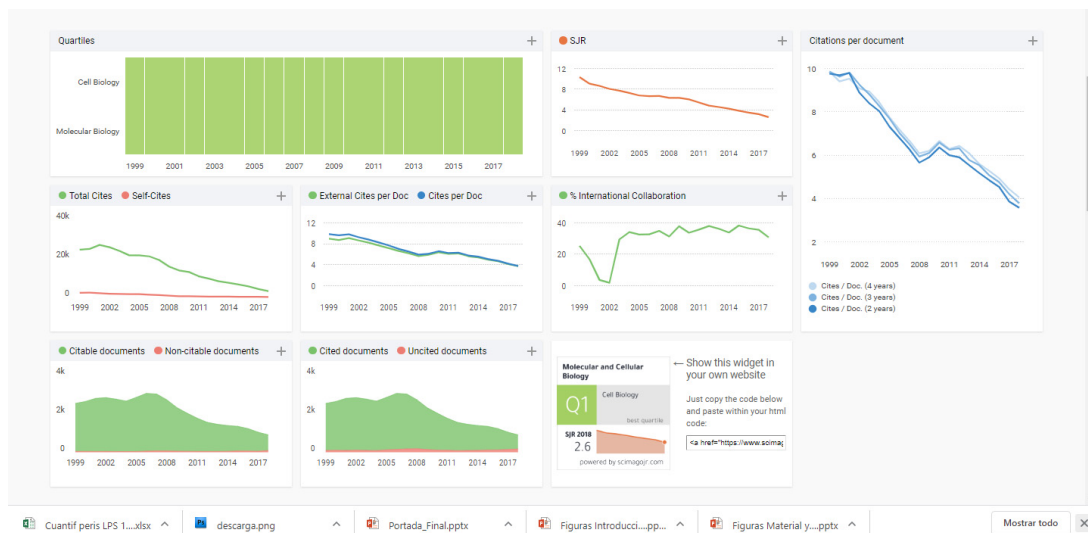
Quartiles +

Cell Biology

Molecular Biology

1999 2001 2003 2005 2007 2009 2011 2013 2015 2017

SJR +

12
8
4
0

1999 2002 2005 2008 2011 2014 2017

Citations per document +

10
8
6
4
2

1999 2002 2005 2008 2011 2014 2017

Cites / Doc. (4 years)
Cites / Doc. (3 years)
Cites / Doc. (2 years)

Total Cites Self-Cites +

40k
20k
0

1999 2002 2005 2008 2011 2014 2017

External Cites per Doc Cites per Doc +

12
8
4
0

1999 2002 2005 2008 2011 2014 2017

% International Collaboration +

40
20
0

1999 2002 2005 2008 2011 2014 2017

Citable documents Non-citable documents +

4k
2k
0

1999 2002 2005 2008 2011 2014 2017

Cited documents Uncited documents +

4k
2k
0

1999 2002 2005 2008 2011 2014 2017

Molecular and Cellular Biology

Q1 Cell Biology best quartile

SJR 2018
2.6

powered by scimagojr.com

← Show this widget in your own website

Just copy the code below and paste within your html code:

<a href="https://www.scimag

Cuantif peris LPS 1....xlsx ^ descarga.png ^ Portada_Final.pptx ^ Figuras Introducci....pp... ^ Figuras Material y....pptx ^ Mostrar todo ×